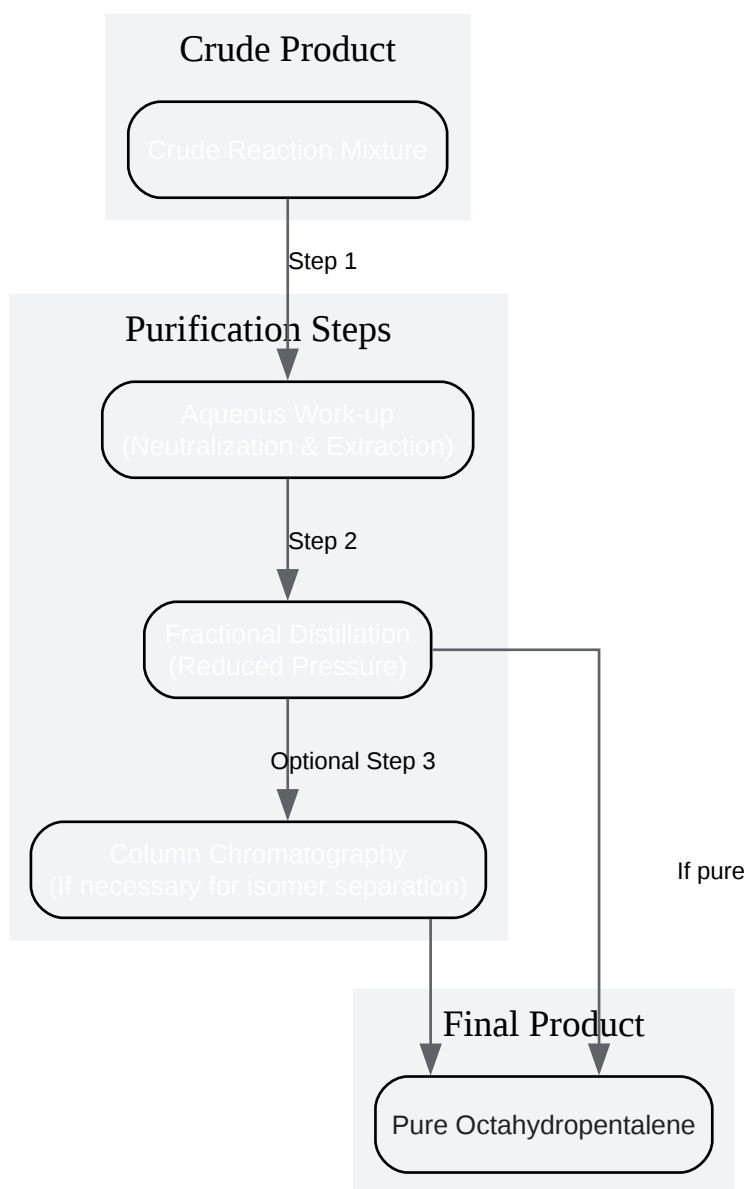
Crude Product

Crude Reaction Mixture

Step 1

Purification Steps

Aqueous Work-up
(Neutralization & Extraction)

Step 2

Fractional Distillation
(Reduced Pressure)

Optional Step 3

Column Chromatography
(If necessary for isomer separation)

If pure

Final Product

Pure Octahydropentalene